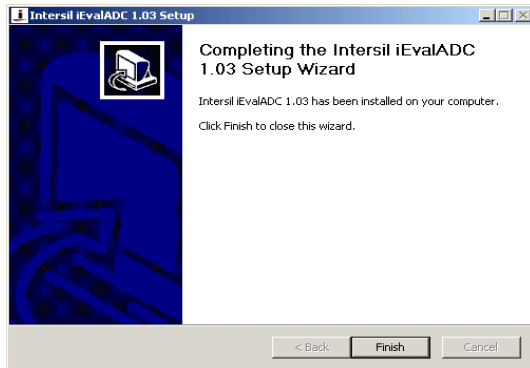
Intersil iEvalADC 1.03 Setup

Completing the Intersil iEvalADC 1.03 Setup Wizard

Intersil iEvalADC 1.03 has been installed on your computer.

Click Finish to close this wizard.

< Back

Finish

Cancel